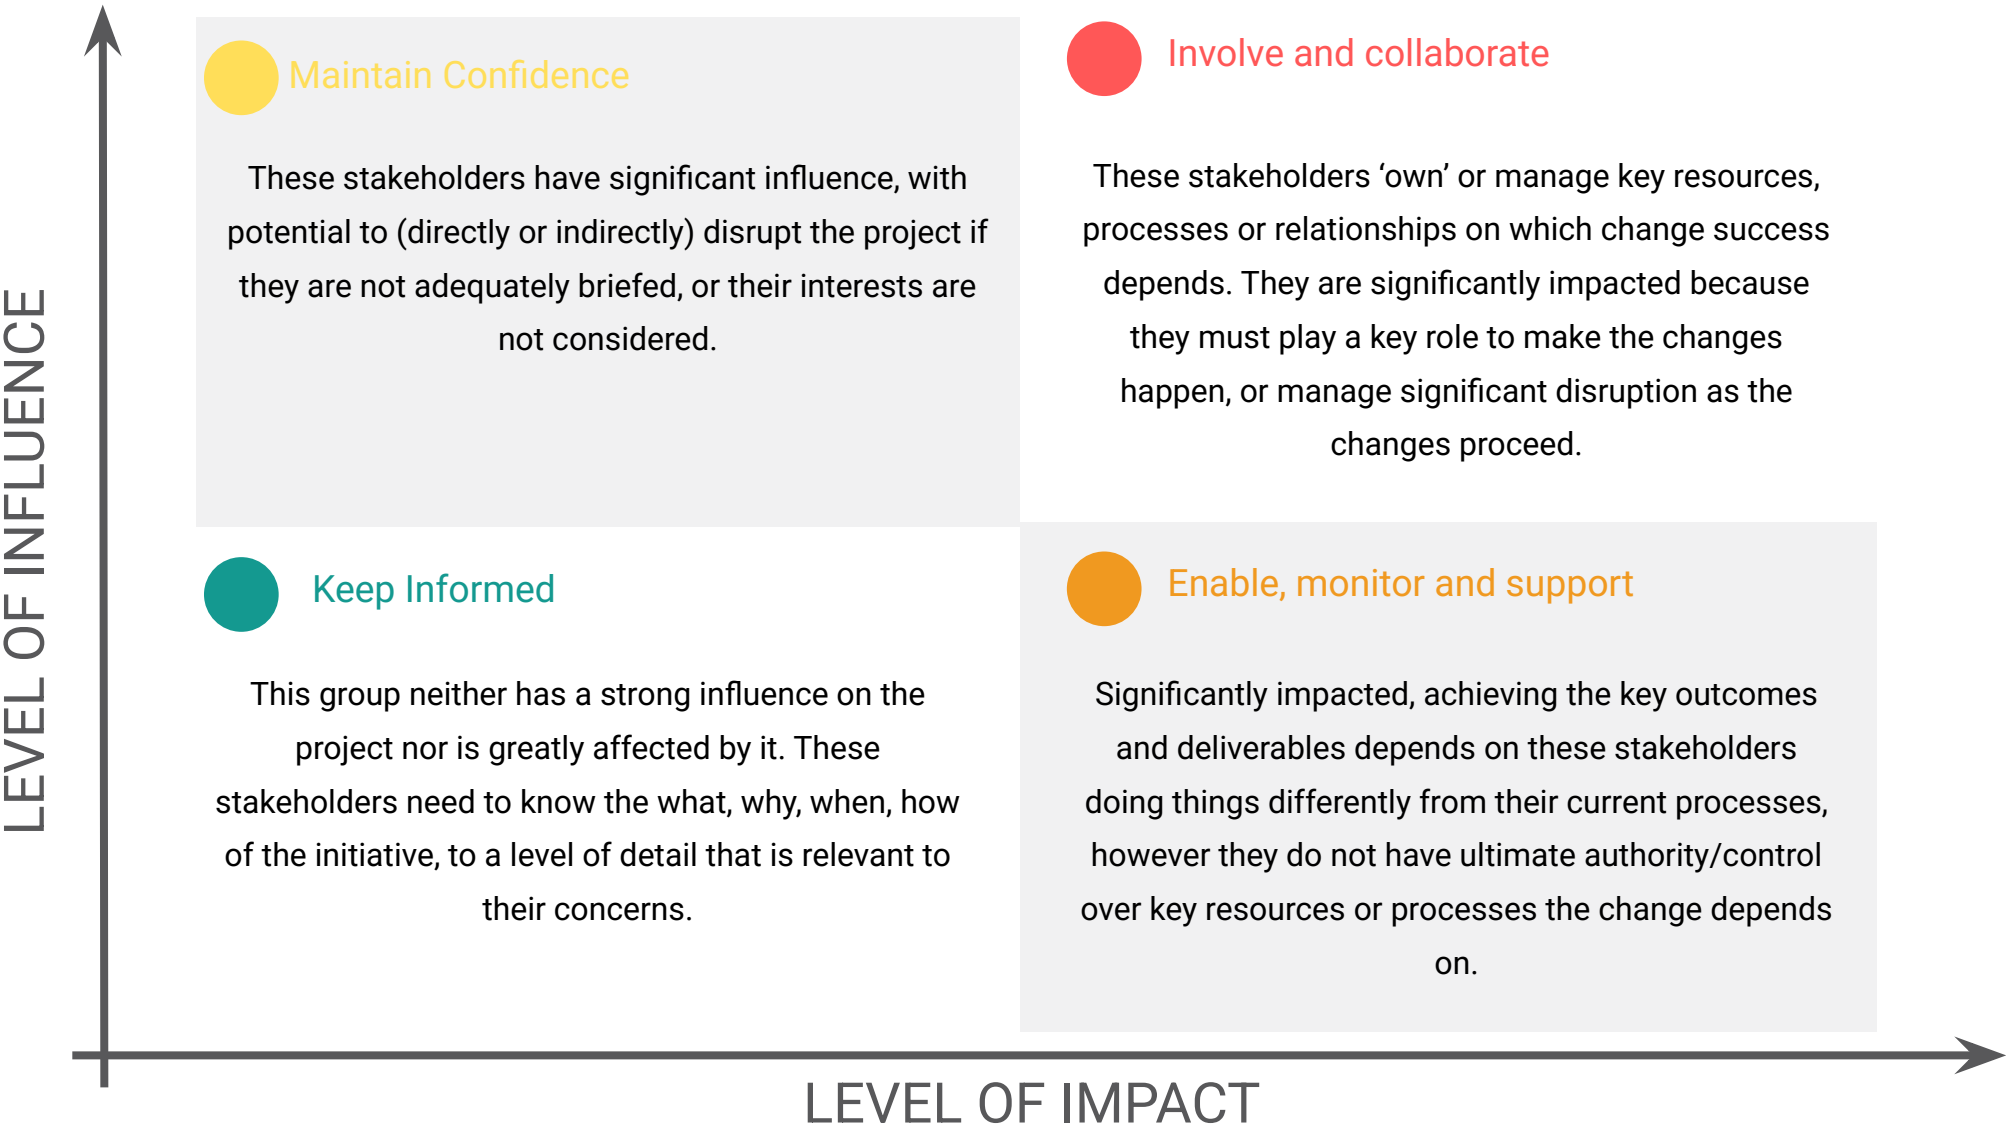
LEVEL OF INFLUENCE

Maintain Confidence

These stakeholders have significant influence, with potential to (directly or indirectly) disrupt the project if they are not adequately briefed, or their interests are not considered.

Involve and collaborate

These stakeholders ‘own’ or manage key resources, processes or relationships on which change success depends. They are significantly impacted because they must play a key role to make the changes happen, or manage significant disruption as the changes proceed.

Keep Informed

This group neither has a strong influence on the project nor is greatly affected by it. These stakeholders need to know the what, why, when, how of the initiative, to a level of detail that is relevant to their concerns.

Enable, monitor and support

Significantly impacted, achieving the key outcomes and deliverables depends on these stakeholders doing things differently from their current processes, however they do not have ultimate authority/control over key resources or processes the change depends on.

LEVEL OF IMPACT